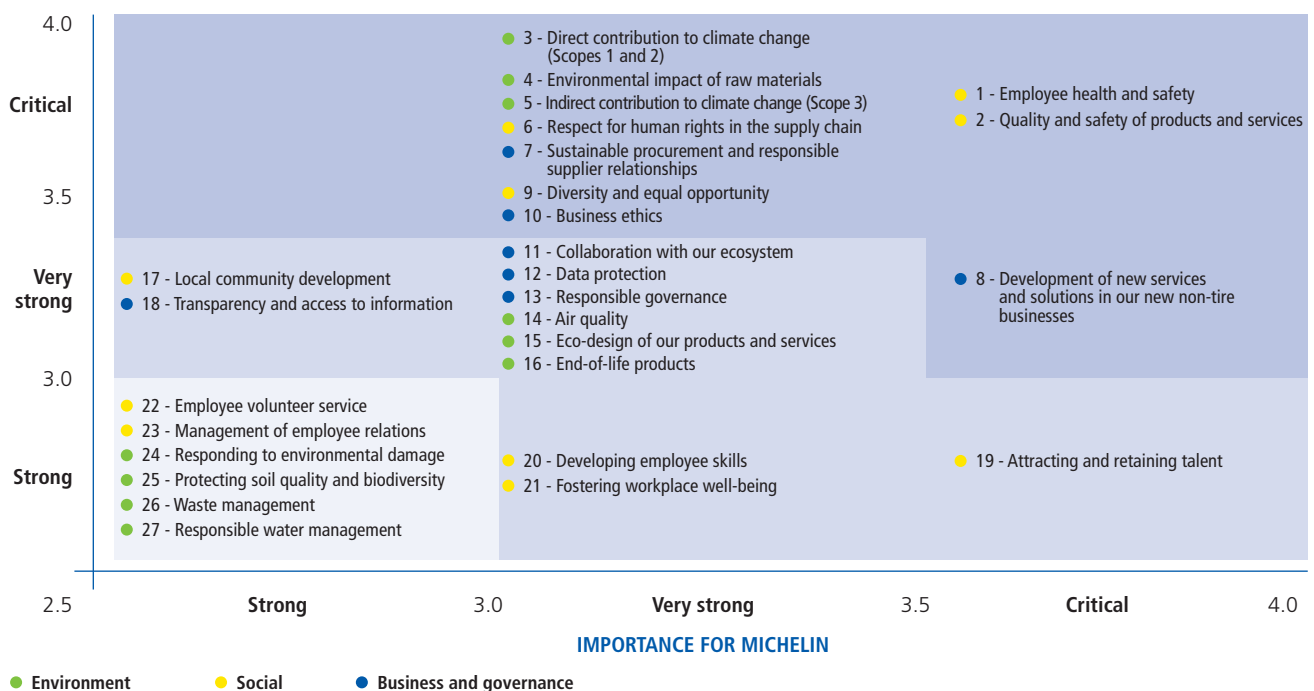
4.0

Critical

3.5

Very strong

3.0

Strong

3 - Direct contribution to climate change (Scopes 1 and 2)
4 - Environmental impact of raw materials
5 - Indirect contribution to climate change (Scope 3)
6 - Respect for human rights in the supply chain
7 - Sustainable procurement and responsible supplier relationships
9 - Diversity and equal opportunity
10 - Business ethics

1 - Employee health and safety
2 - Quality and safety of products and services

17 - Local community development
18 - Transparency and access to information

11 - Collaboration with our ecosystem
12 - Data protection
13 - Responsible governance
14 - Air quality
15 - Eco-design of our products and services
16 - End-of-life products

8 - Development of new services and solutions in our new non-tire businesses

22 - Employee volunteer service
23 - Management of employee relations
24 - Responding to environmental damage
25 - Protecting soil quality and biodiversity
26 - Waste management
27 - Responsible water management

20 - Developing employee skills
21 - Fostering workplace well-being

19 - Attracting and retaining talent

2.5 Strong 3.0 Very strong 3.5 Critical 4.0

IMPORTANCE FOR MICHELIN

Environment Social Business and governance